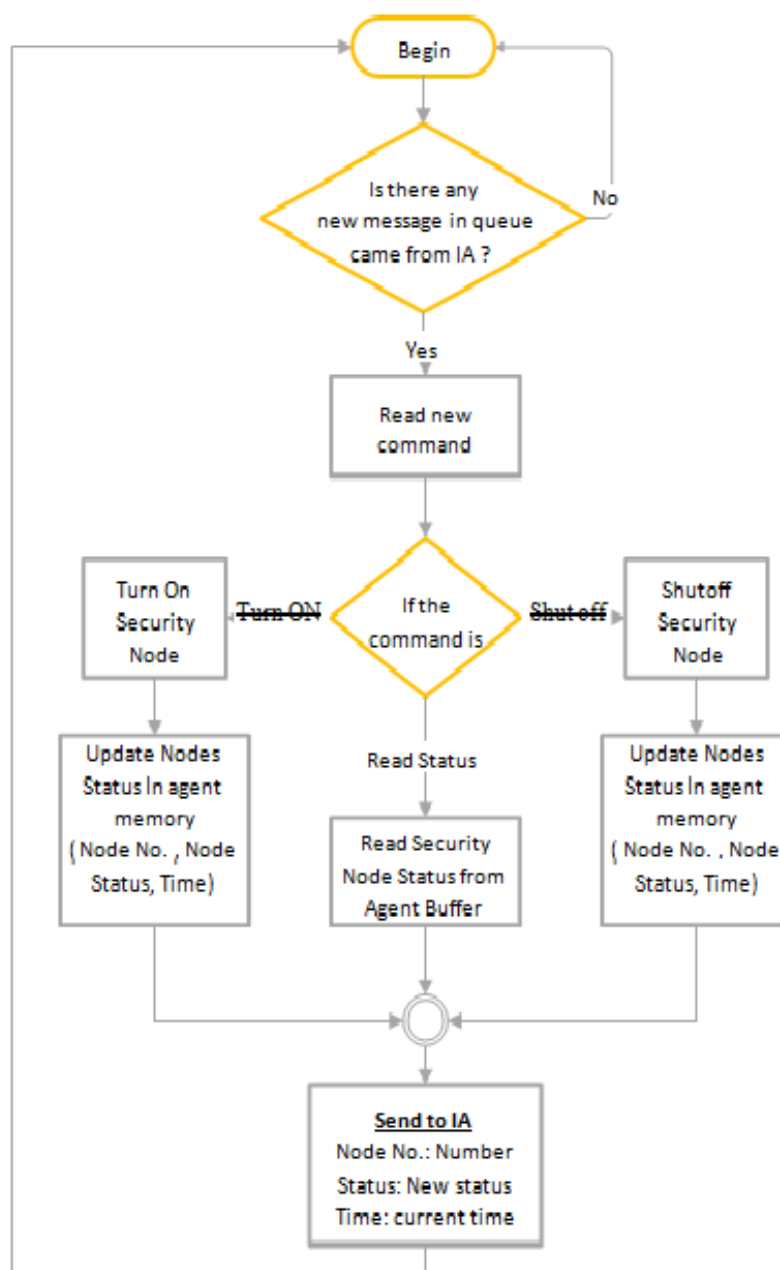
Begin

Is there any new message in queue came from IA ?

No

Yes

Read new command

Turn On Security Node

Turn ON

If the command is

Shut off

Shutoff Security Node

Update Nodes Status In agent memory ( Node No. , Node Status, Time)

Read Status

Read Security Node Status from Agent Buffer

Update Nodes Status In agent memory ( Node No. , Node Status, Time)

Send to IA
Node No.: Number
Status: New status
Time: current time